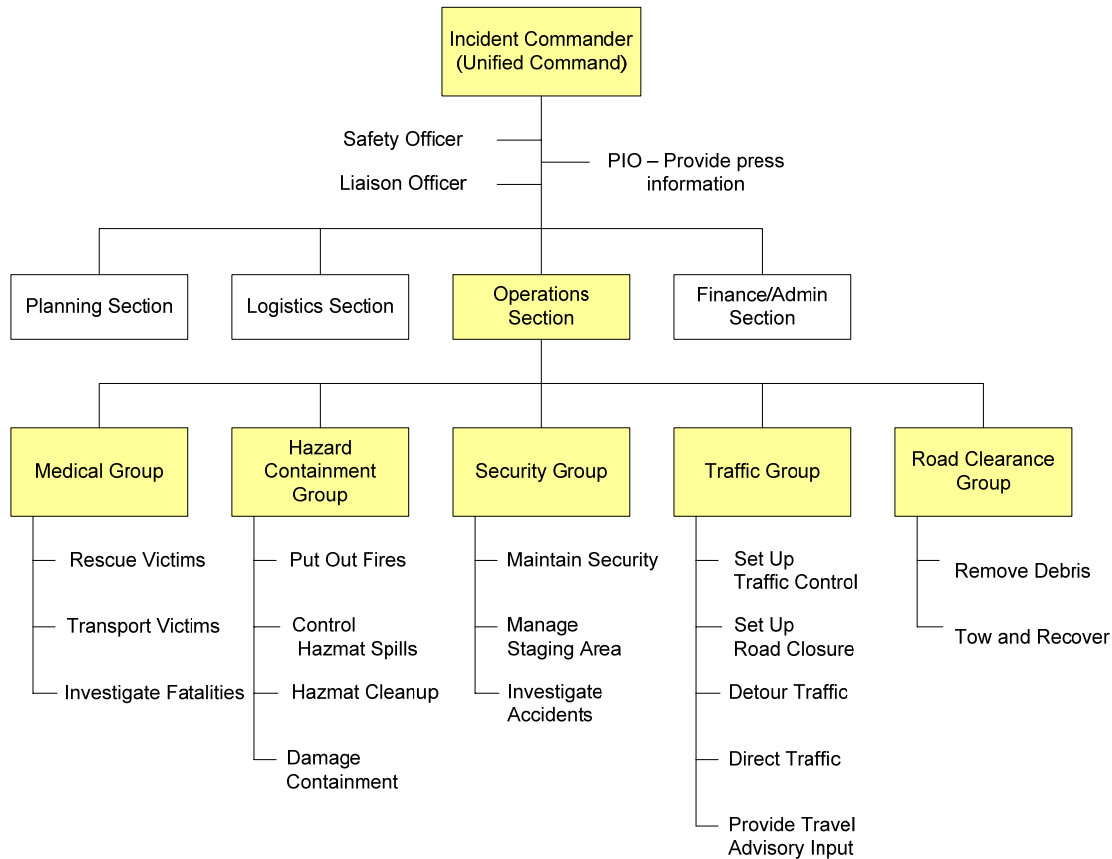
Incident Commander (Unified Command)

Safety Officer

Liaison Officer

PIO – Provide press information

Planning Section

Logistics Section

Operations Section

Finance/Admin Section

Medical Group

Rescue Victims

Transport Victims

Investigate Fatalities

Hazard Containment Group

Put Out Fires

Control Hazmat Spills

Hazmat Cleanup

Damage Containment

Security Group

Maintain Security

Manage Staging Area

Investigate Accidents

Traffic Group

Set Up Traffic Control

Set Up Road Closure

Detour Traffic

Direct Traffic

Provide Travel Advisory Input

Road Clearance Group

Remove Debris

Tow and Recover